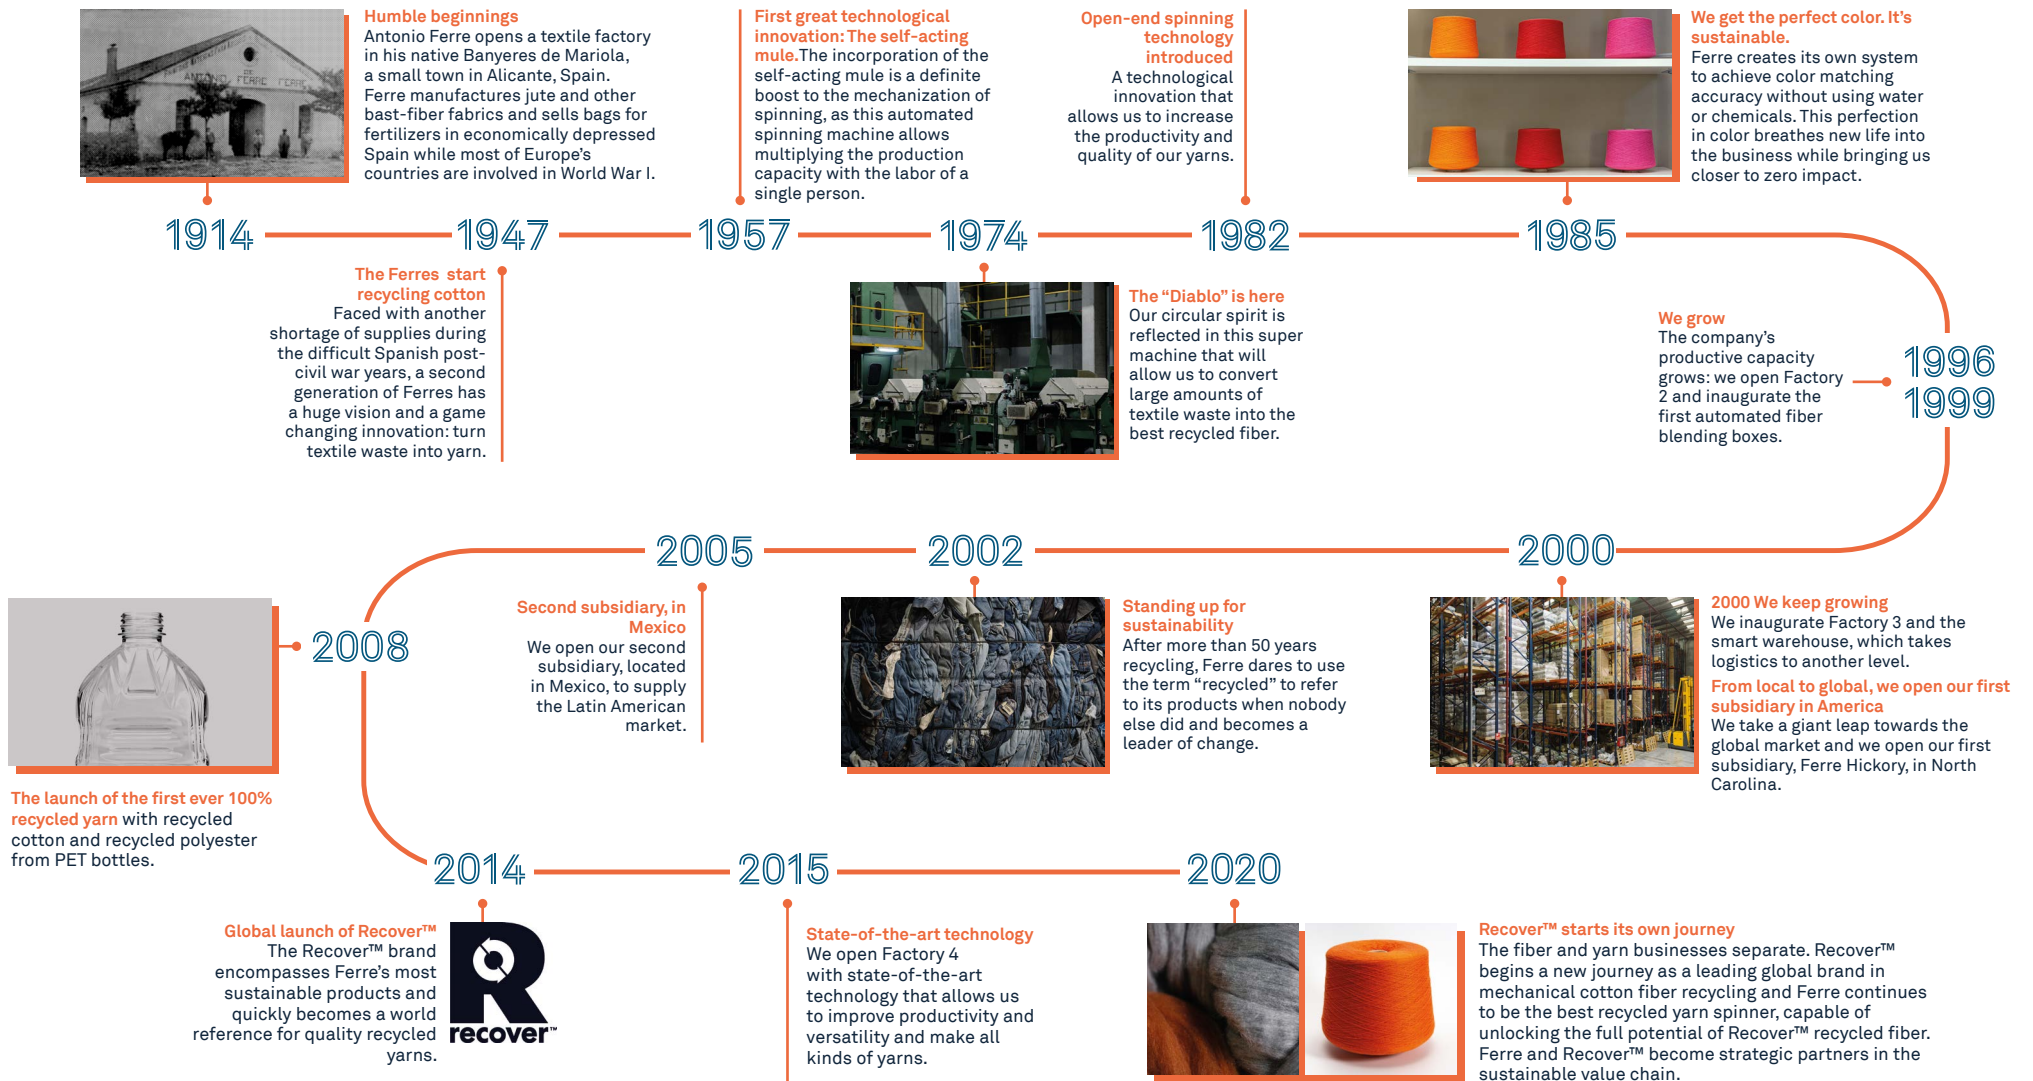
Humble beginnings
Antonio Ferre opens a textile factory in his native Banyeres de Mariola, a small town in Alicante, Spain. Ferre manufactures jute and other bast-fiber fabrics and sells bags for fertilizers in economically depressed Spain while most of Europe's countries are involved in World War I.

First great technological innovation: The self-acting mule. The incorporation of the self-acting mule is a definite boost to the mechanization of spinning, as this automated spinning machine allows multiplying the production capacity with the labor of a single person.

Open-end spinning technology introduced
A technological innovation that allows us to increase the productivity and quality of our yarns.

We get the perfect color. It's sustainable.
Ferre creates its own system to achieve color matching accuracy without using water or chemicals. This perfection in color breathes new life into the business while bringing us closer to zero impact.

1914 1947 1957 1974 1982 1985

The Ferres start recycling cotton
Faced with another shortage of supplies during the difficult Spanish post-civil war years, a second generation of Ferres has a huge vision and a game changing innovation: turn textile waste into yarn.

The "Diablo" is here
Our circular spirit is reflected in this super machine that will allow us to convert large amounts of textile waste into the best recycled fiber.

We grow
The company's productive capacity grows: we open Factory 2 and inaugurate the first automated fiber blending boxes.

1996
1999

2005 2002 2000

2008

Second subsidiary, in Mexico
We open our second subsidiary, located in Mexico, to supply the Latin American market.

Standing up for sustainability
After more than 50 years recycling, Ferre dares to use the term "recycled" to refer to its products when nobody else did and becomes a leader of change.

2000 We keep growing
We inaugurate Factory 3 and the smart warehouse, which takes logistics to another level.
From local to global, we open our first subsidiary in America
We take a giant leap towards the global market and we open our first subsidiary, Ferre Hickory, in North Carolina.

The launch of the first ever 100% recycled yarn with recycled cotton and recycled polyester from PET bottles.

2014 2015 2020

Global launch of Recover™
The Recover™ brand encompasses Ferre's most sustainable products and quickly becomes a world reference for quality recycled yarns.

recover™

State-of-the-art technology
We open Factory 4 with state-of-the-art technology that allows us to improve productivity and versatility and make all kinds of yarns.

Recover™ starts its own journey
The fiber and yarn businesses separate. Recover™ begins a new journey as a leading global brand in mechanical cotton fiber recycling and Ferre continues to be the best recycled yarn spinner, capable of unlocking the full potential of Recover™ recycled fiber. Ferre and Recover™ become strategic partners in the sustainable value chain.